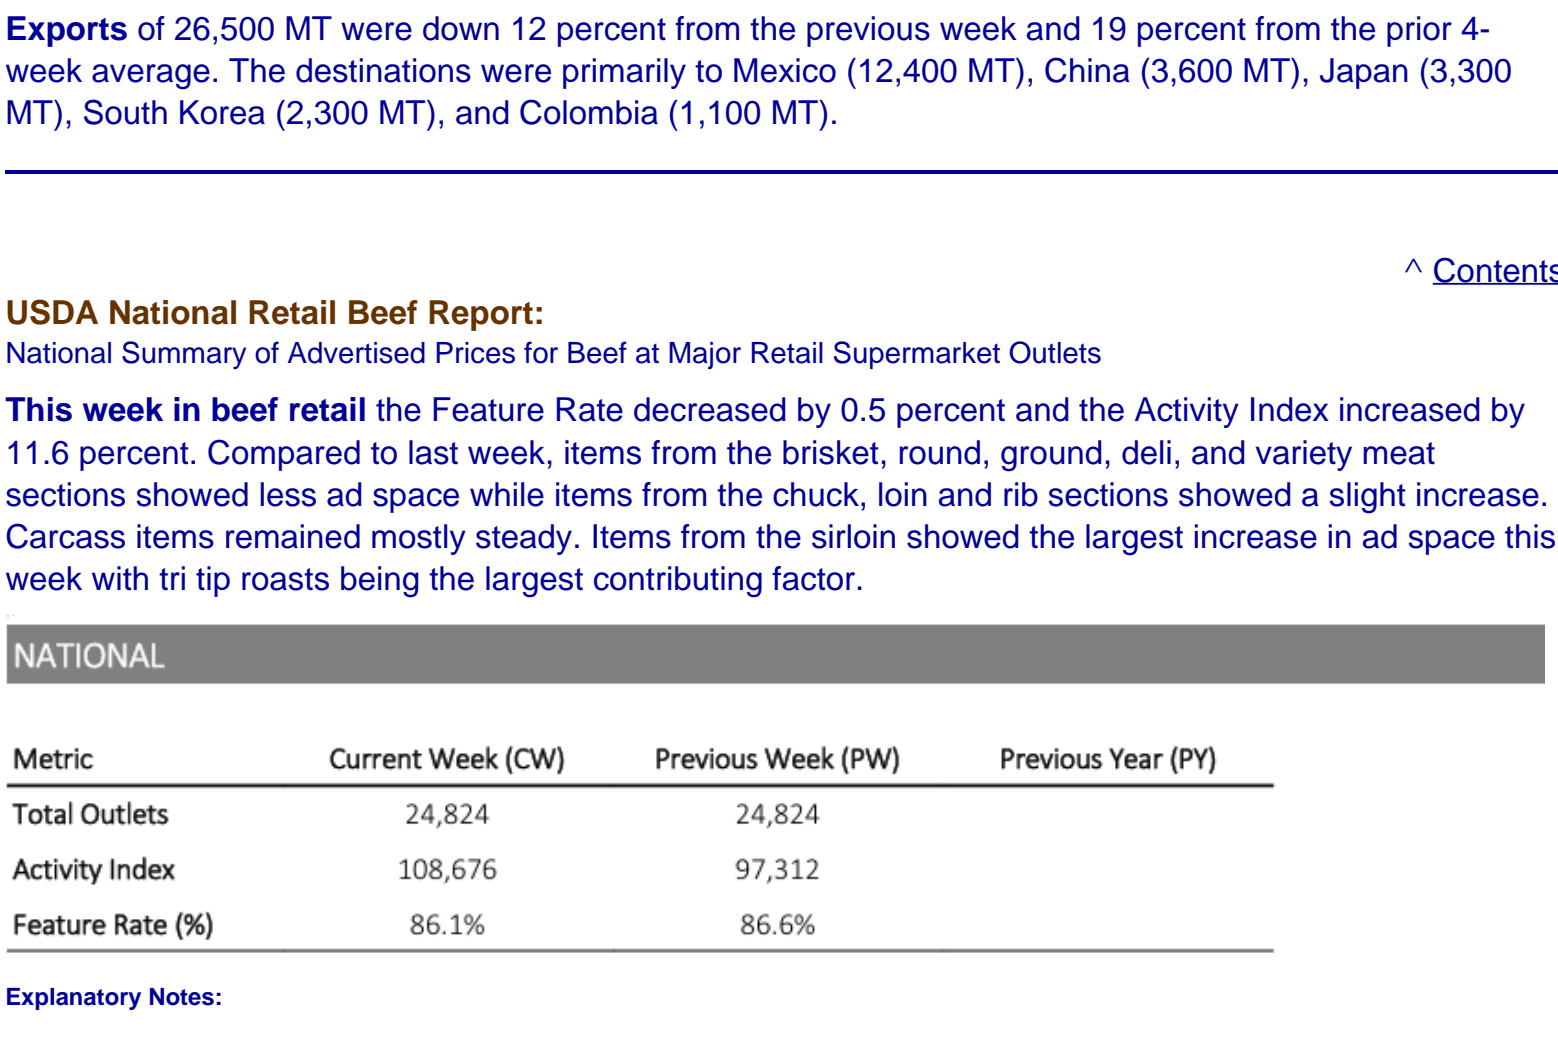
**Exports** of 26,500 MT were down 12 percent from the previous week and 19 percent from the prior 4-week average. The destinations were primarily to Mexico (12,400 MT), China (3,600 MT), Japan (3,300 MT), South Korea (2,300 MT), and Colombia (1,100 MT).

^ Contents

**USDA National Retail Beef Report:**
National Summary of Advertised Prices for Beef at Major Retail Supermarket Outlets

**This week in beef retail** the Feature Rate decreased by 0.5 percent and the Activity Index increased by 11.6 percent. Compared to last week, items from the brisket, round, ground, deli, and variety meat sections showed less ad space while items from the chuck, loin and rib sections showed a slight increase. Carcass items remained mostly steady. Items from the sirloin showed the largest increase in ad space this week with tri tip roasts being the largest contributing factor.

NATIONAL

| Metric | Current Week (CW) | Previous Week (PW) | Previous Year (PY) |
|---|---|---|---|
| Total Outlets | 24,824 | 24,824 | |
| Activity Index | 108,676 | 97,312 | |
| Feature Rate (%) | 86.1% | 86.6% | |

**Explanatory Notes:**